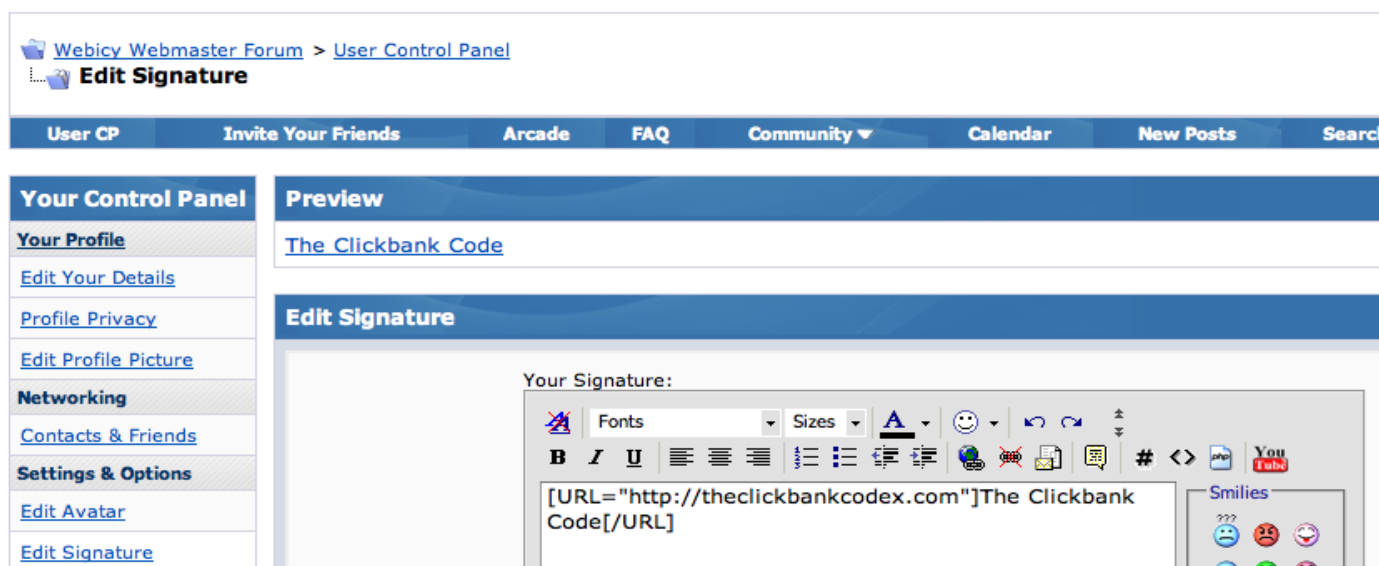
Webicy Webmaster Forum > User Control Panel
Edit Signature

User CP | Invite Your Friends | Arcade | FAQ | Community | Calendar | New Posts | Searc

Your Control Panel
Your Profile
Edit Your Details
Profile Privacy
Edit Profile Picture
Networking
Contacts & Friends
Settings & Options
Edit Avatar
Edit Signature

Preview
The Clickbank Code

Edit Signature
Your Signature:
Fonts Sizes
B I U
You Tube
[URL="http://theclickbankcodex.com"]The Clickbank Code[/URL]
Smilies
???